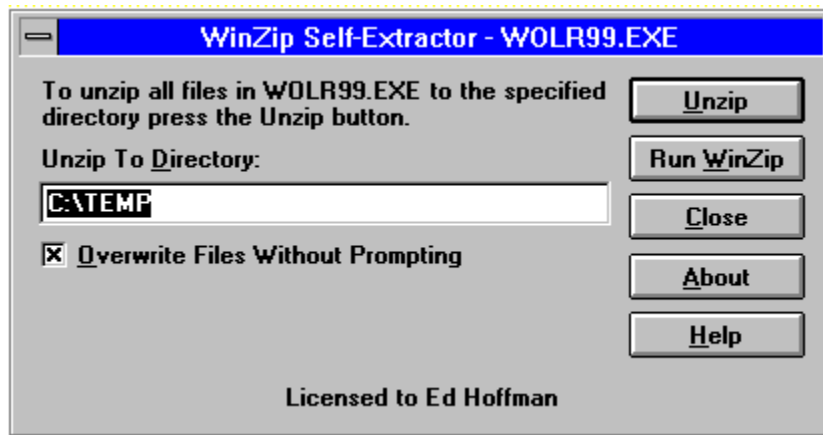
WinZip Self-Extractor - WOLR99.EXE

To unzip all files in WOLR99.EXE to the specified directory press the Unzip button.

Unzip To Directory:

C:\TEMP

☒ Overwrite Files Without Prompting

Unzip

Run WinZip

Close

About

Help

Licensed to Ed Hoffman